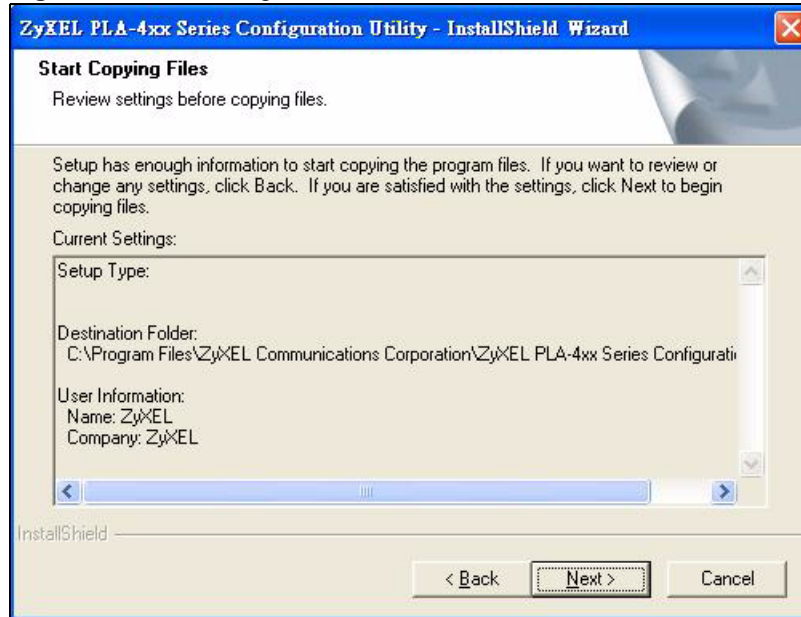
ZyXEL PLA-4xx Series Configuration Utility - InstallShield Wizard

Start Copying Files

Review settings before copying files.

Setup has enough information to start copying the program files. If you want to review or change any settings, click Back. If you are satisfied with the settings, click Next to begin copying files.

Current Settings:

Setup Type:

Destination Folder:
C:\Program Files\ZyXEL Communications Corporation\ZyXEL PLA-4xx Series Configurati

User Information:
Name: ZyXEL
Company: ZyXEL

InstallShield

< Back

Next >

Cancel